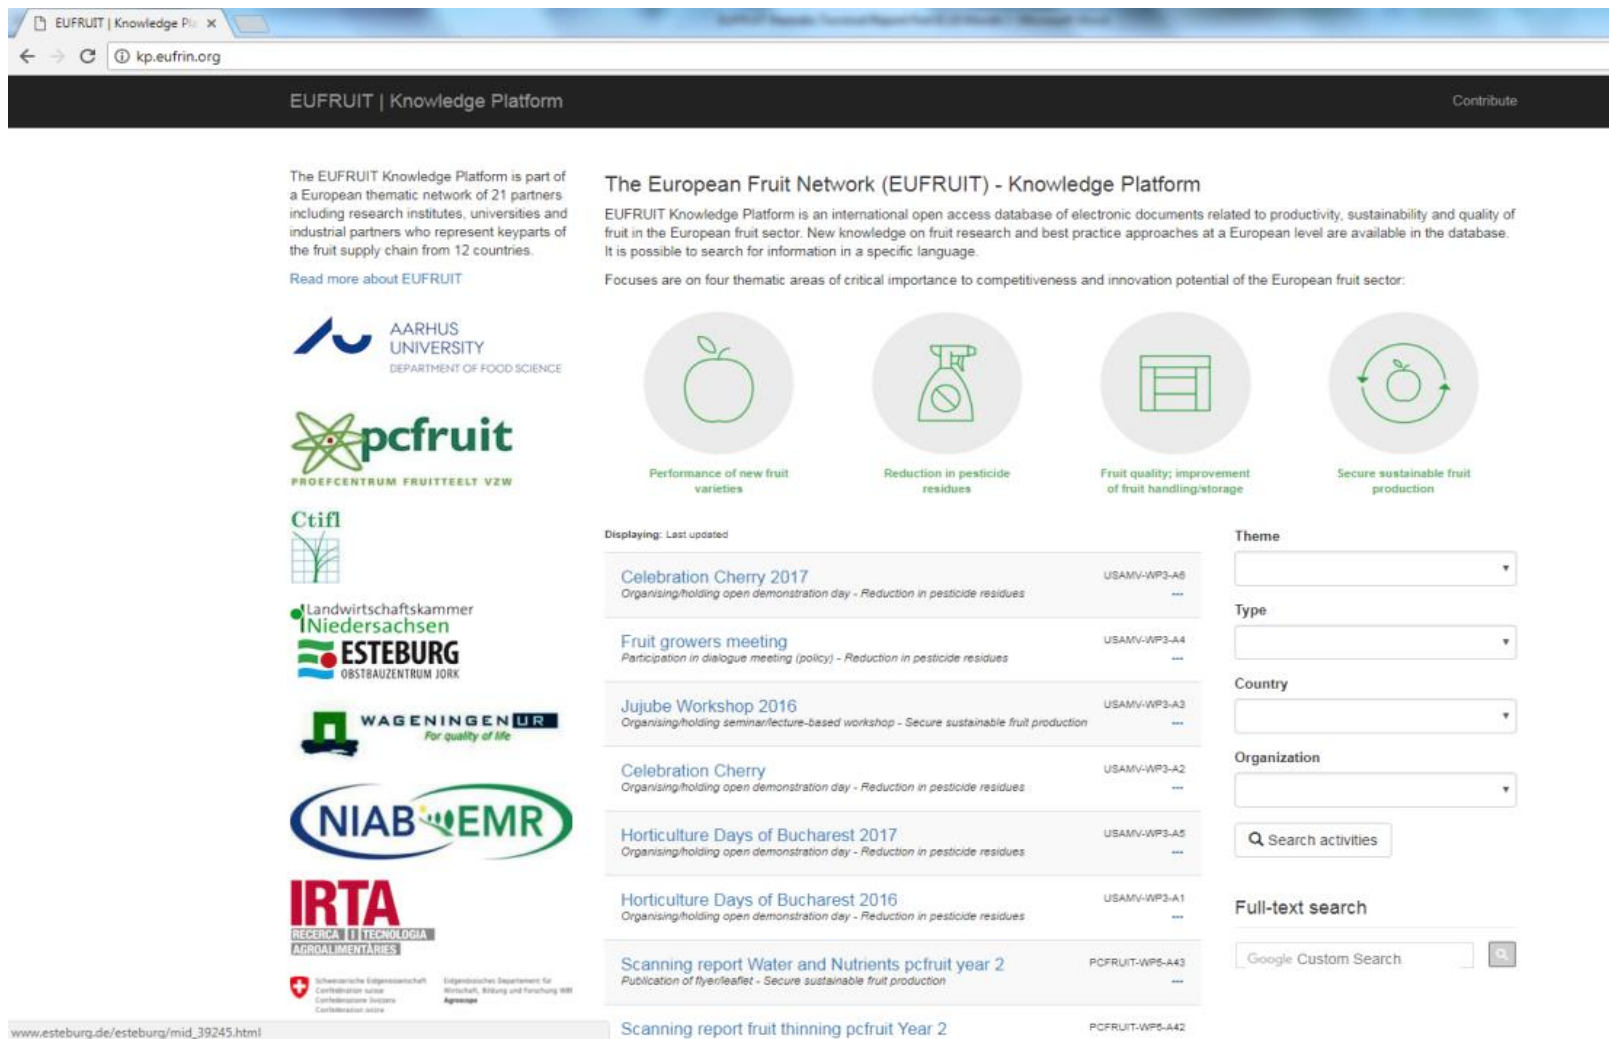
EUFRUIT | Knowledge Pl ×

kp.eufrin.org

EUFRUIT | Knowledge Platform

Contribute

The EUFRUIT Knowledge Platform is part of a European thematic network of 21 partners including research institutes, universities and industrial partners who represent keyparts of the fruit supply chain from 12 countries.

Read more about EUFRUIT

AARHUS UNIVERSITY
DEPARTMENT OF FOOD SCIENCE

pcfruit
PROEFCENTRUM FRUITTEELT VZW

Ctifl

Landwirtschaftskammer Niedersachsen
ESTEBURG
OBSTBAUZENTRUM JORK

WAGENINGEN UR
For quality of life

NIAB EMR

IRTA
RECERCA I TECNOLOGIA AGROALIMENTÀRIES

The European Fruit Network (EUFRUIT) - Knowledge Platform

EUFRUIT Knowledge Platform is an international open access database of electronic documents related to productivity, sustainability and quality of fruit in the European fruit sector. New knowledge on fruit research and best practice approaches at a European level are available in the database. It is possible to search for information in a specific language.

Focuses are on four thematic areas of critical importance to competitiveness and innovation potential of the European fruit sector:

Performance of new fruit varieties

Reduction in pesticide residues

Fruit quality; improvement of fruit handling/storage

Secure sustainable fruit production

Displaying: Last updated

Celebration Cherry 2017
Organising/holding open demonstration day - Reduction in pesticide residues
USAMV-WP3-A6

Fruit growers meeting
Participation in dialogue meeting (policy) - Reduction in pesticide residues
USAMV-WP3-A4

Jujube Workshop 2016
Organising/holding seminar/lecture-based workshop - Secure sustainable fruit production
USAMV-WP3-A3

Celebration Cherry
Organising/holding open demonstration day - Reduction in pesticide residues
USAMV-WP3-A2

Horticulture Days of Bucharest 2017
Organising/holding open demonstration day - Reduction in pesticide residues
USAMV-WP3-A5

Horticulture Days of Bucharest 2016
Organising/holding open demonstration day - Reduction in pesticide residues
USAMV-WP3-A1

Scanning report Water and Nutrients pcfruit year 2
Publication of flyer/leaflet - Secure sustainable fruit production
PCFRUIT-WP6-A43

Scanning report fruit thinning pcfruit Year 2
PCFRUIT-WP6-A42

Theme

Type

Country

Organization

Search activities

Full-text search

Google Custom Search

www.esteburg.de/esteburg/mid_39245.html